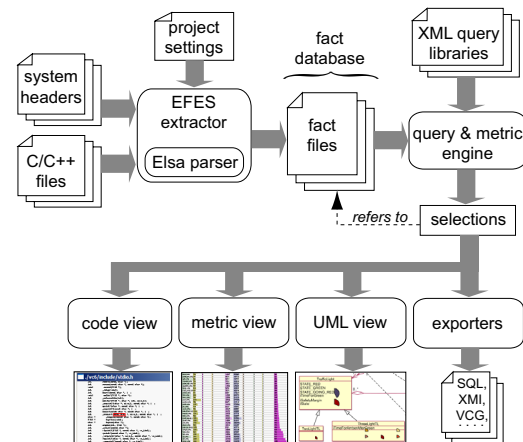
project settings

fact database

XML query libraries

system headers

EFES extractor

Elsa parser

fact files

query & metric engine

C/C++ files

refers to

selections

code view

metric view

UML view

exporters

SQL, XMI, VCG, ...